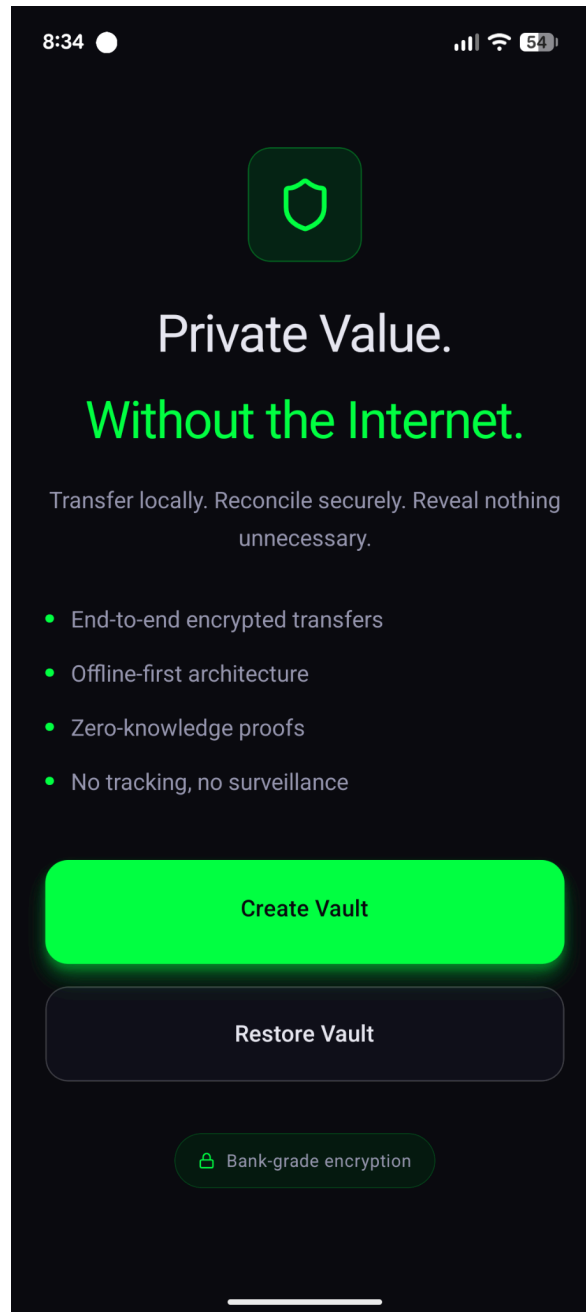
8:34

54

Private Value.

Without the Internet.

Transfer locally. Reconcile securely. Reveal nothing unnecessary.

- End-to-end encrypted transfers
- Offline-first architecture
- Zero-knowledge proofs
- No tracking, no surveillance

Create Vault

Restore Vault

Bank-grade encryption